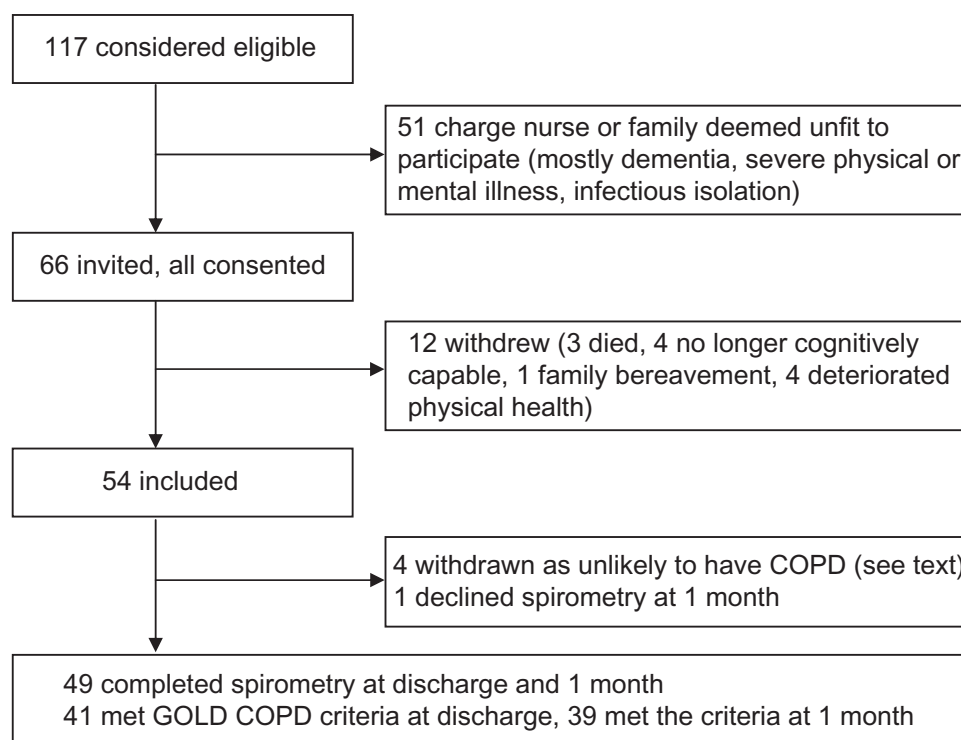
117 considered eligible

51 charge nurse or family deemed unfit to participate (mostly dementia, severe physical or mental illness, infectious isolation)

66 invited, all consented

12 withdrew (3 died, 4 no longer cognitively capable, 1 family bereavement, 4 deteriorated physical health)

54 included

4 withdrawn as unlikely to have COPD (see text)
1 declined spirometry at 1 month

49 completed spirometry at discharge and 1 month
41 met GOLD COPD criteria at discharge, 39 met the criteria at 1 month